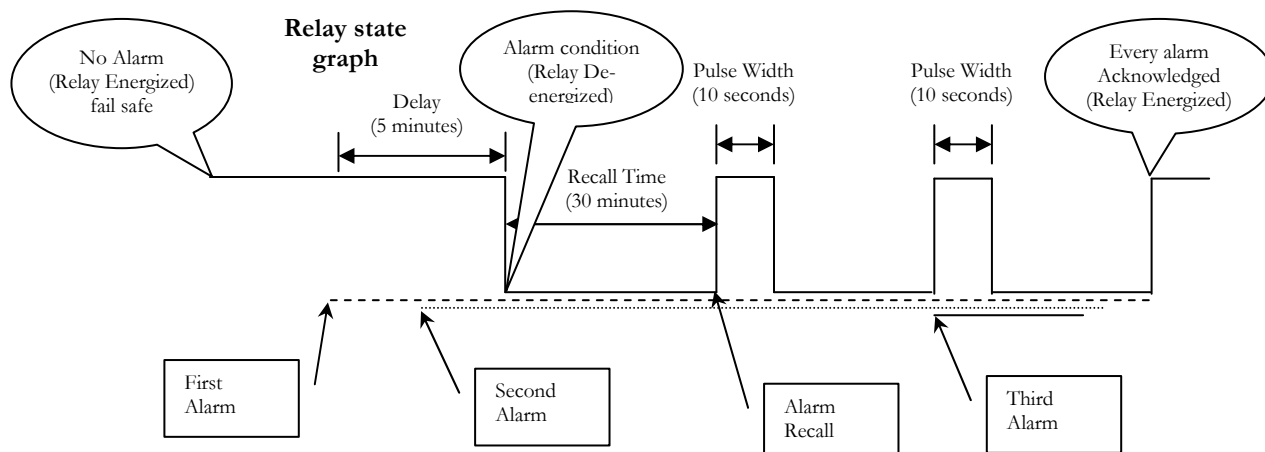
No Alarm (Relay Energized) fail safe

Relay state graph

Delay (5 minutes)

Alarm condition (Relay De-energized)

Recall Time (30 minutes)

Pulse Width (10 seconds)

Pulse Width (10 seconds)

Every alarm Acknowledged (Relay Energized)

First Alarm

Second Alarm

Alarm Recall

Third Alarm